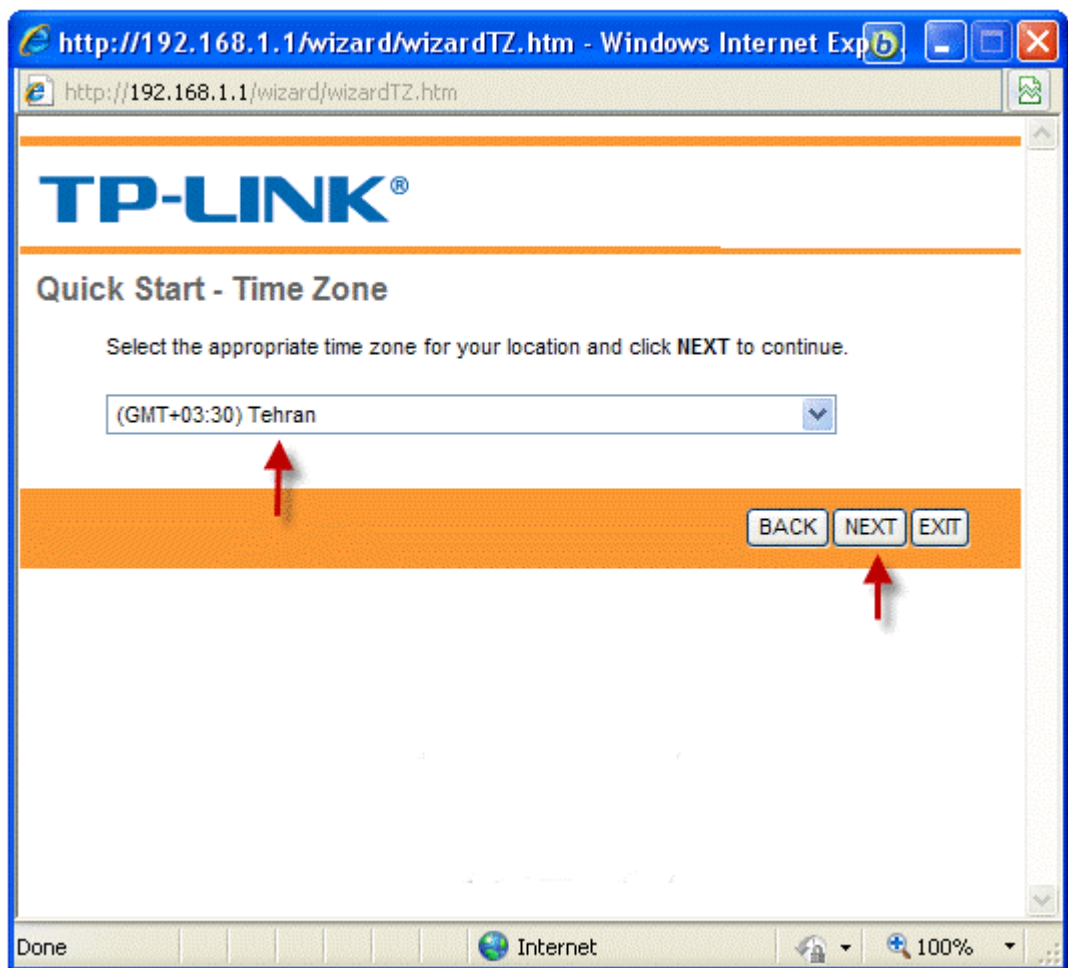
http://192.168.1.1/wizard/wizardTZ.htm - Windows Internet Exp

http://192.168.1.1/wizard/wizardTZ.htm

TP-LINK®

Quick Start - Time Zone

Select the appropriate time zone for your location and click **NEXT** to continue.

(GMT+03:30) Tehran

BACK NEXT EXIT

Done Internet 100%